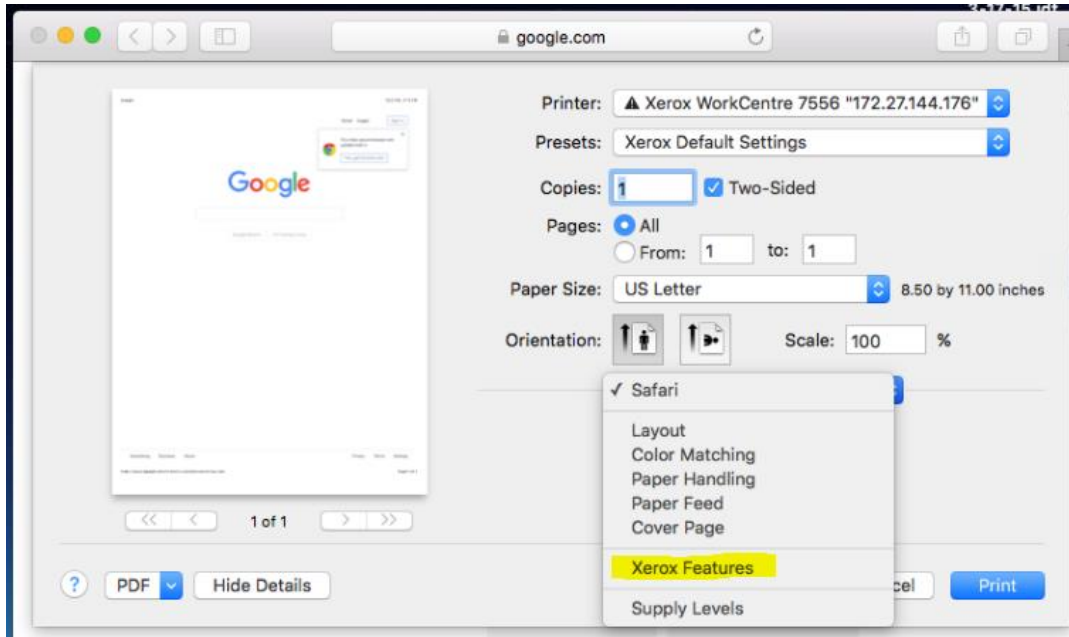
google.com

Google

Printer: Xerox WorkCentre 7556 "172.27.144.176"
Presets: Xerox Default Settings
Copies: 1 Two-Sided
Pages: All
From: 1 to: 1
Paper Size: US Letter 8.50 by 11.00 inches
Orientation:
Scale: 100 %

✓ Safari
Layout
Color Matching
Paper Handling
Paper Feed
Cover Page
Xerox Features
Supply Levels

1 of 1

?
PDF
Hide Details
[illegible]cel
Print